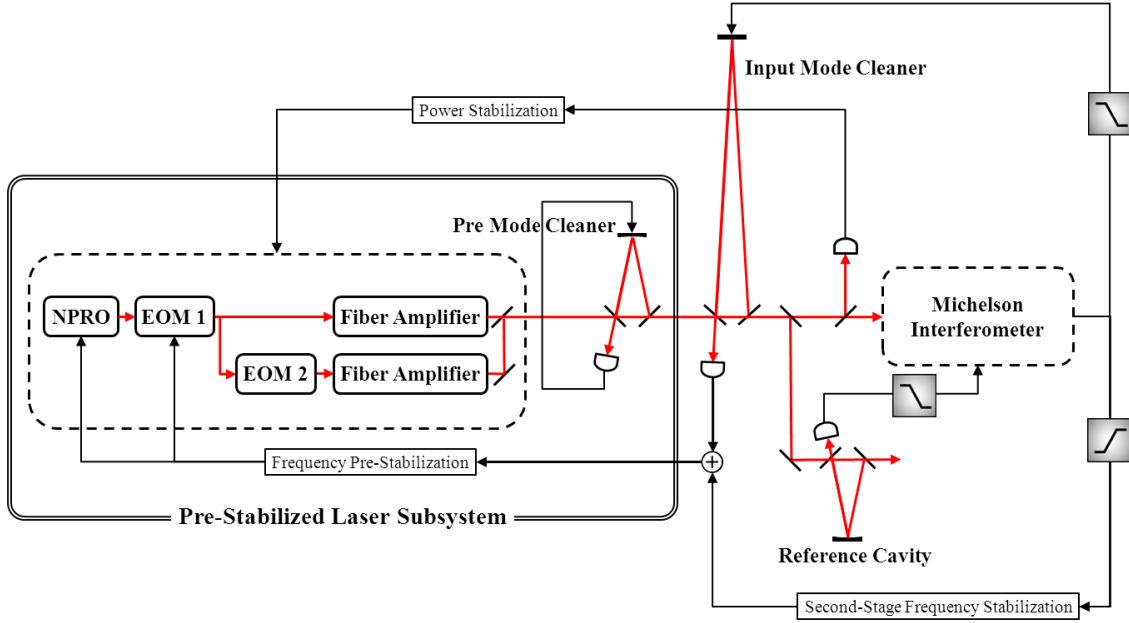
Input Mode Cleaner

Power Stabilization

Pre Mode Cleaner

NPRO

EOM 1

Fiber Amplifier

EOM 2

Fiber Amplifier

Michelson Interferometer

Frequency Pre-Stabilization

Pre-Stabilized Laser Subsystem

Reference Cavity

Second-Stage Frequency Stabilization